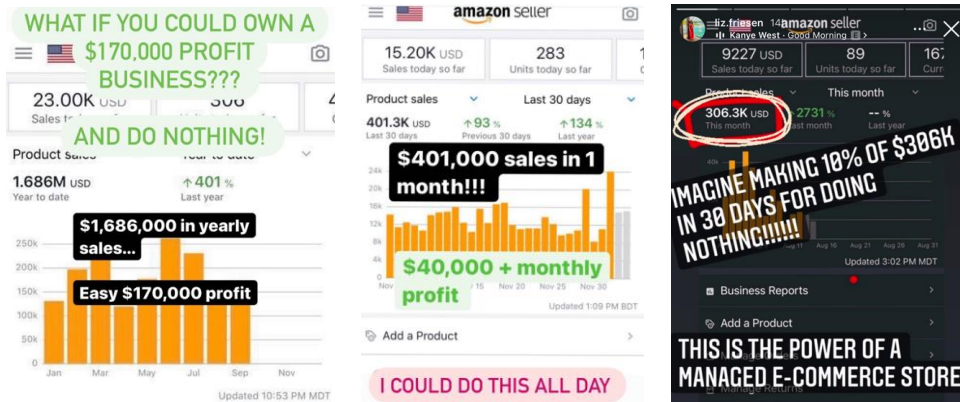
WHAT IF YOU COULD OWN A $170,000 PROFIT BUSINESS???

AND DO NOTHING!

23.00K USD
Sales to

306

Product sales
Year to date

1.686M USD
Year to date

↑401 %
Last year

$1,686,000 in yearly sales...

Easy $170,000 profit

250k
200k
150k
100k
50k
0

Jan Mar May Jul Sep Nov

Updated 10:53 PM MDT

amazon seller

15.20K USD
Sales today so far

283
Units today so far

Product sales
Last 30 days

401.3K USD
Last 30 days

↑93 %
Previous 30 days

↑134 %
Last year

$401,000 sales in 1 month!!!

24k
20k
16k
12k
8k
4k
0

$40,000 + monthly profit

Nov 15 Nov 20 Nov 25 Nov 30

Updated 1:09 PM BDT

Add a Product

I COULD DO THIS ALL DAY

liz.friesen 14
Kanye West · Good Morning
amazon seller

9227 USD
Sales today so far

89
Units today so far

16
Curr

Product sales
This month

306.3K USD
This month

2731 %
This month

-- %
Last year

IMAGINE MAKING 10% OF $306K IN 30 DAYS FOR DOING NOTHING!!!!!!

Aug 16 Aug 21 Aug 26 Aug 31

Updated 3:02 PM MDT

Business Reports

Add a Product

THIS IS THE POWER OF A MANAGED E-COMMERCE STORE

Manage Returns